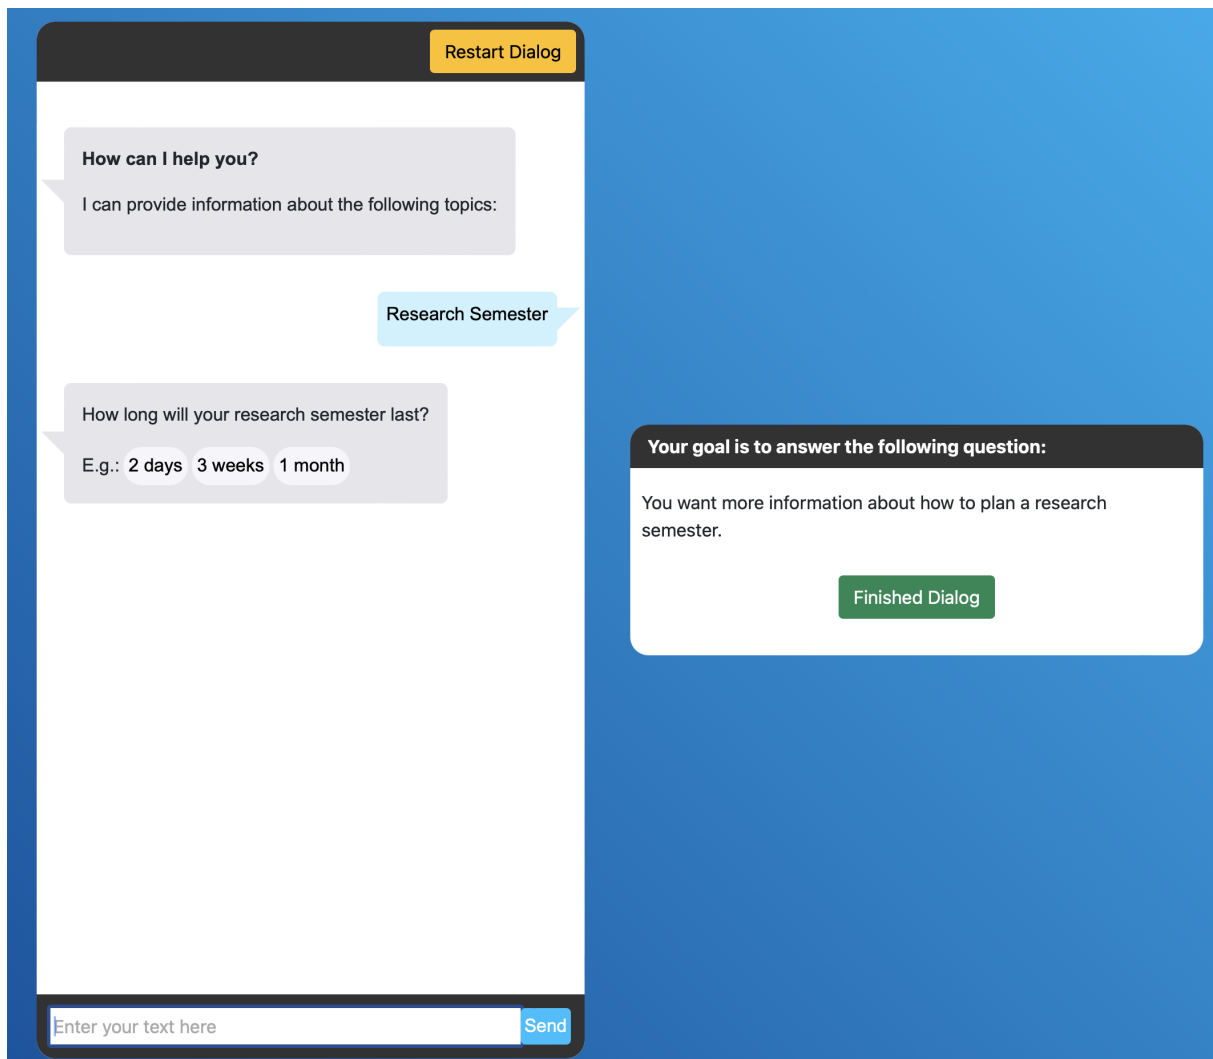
Restart Dialog

**How can I help you?**

I can provide information about the following topics:

Research Semester

How long will your research semester last?

E.g.: 2 days 3 weeks 1 month

Enter your text here

Send

**Your goal is to answer the following question:**

You want more information about how to plan a research semester.

Finished Dialog